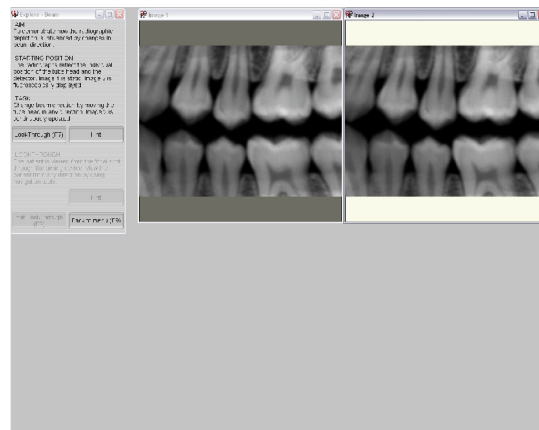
Explore - Beam

AIM
To demonstrate how the radiographic image is influenced by changes in beam direction.

STARTING POSITION
The radiograph is determined by the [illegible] position of the tube head and the detector. Image 1 is the original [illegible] image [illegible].

TASK
Change the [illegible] by moving the tube head to achieve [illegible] image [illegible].

Look Through (F7)
Hint

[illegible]

Hint

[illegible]
Exit experiment (F9)

Image 1

Image 2